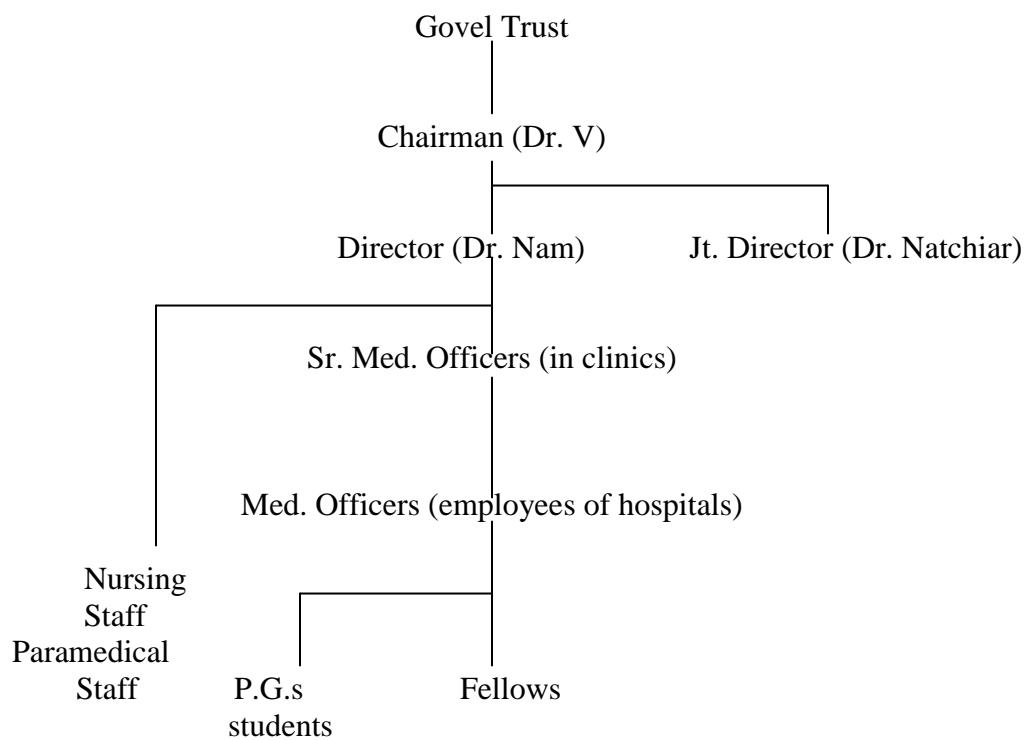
Govel Trust

Chairman (Dr. V)

Director (Dr. Nam)

Jt. Director (Dr. Natchiar)

Sr. Med. Officers (in clinics)

Med. Officers (employees of hospitals)

Nursing Staff Paramedical Staff

P.G.s students

Fellows